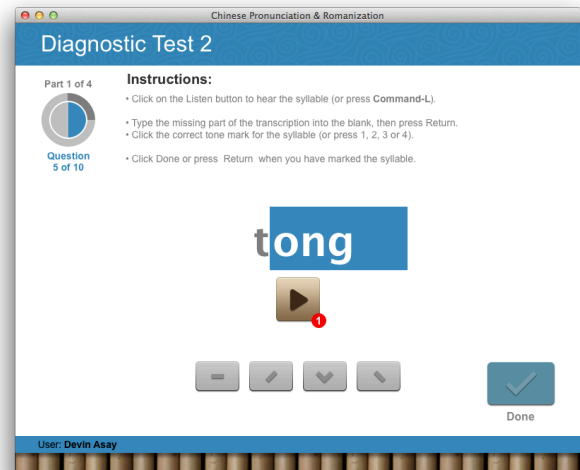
Chinese Pronunciation & Romanization

Diagnostic Test 2

Part 1 of 4

Question 5 of 10

Instructions:

• Click on the Listen button to hear the syllable (or press Command-L).

• Type the missing part of the transcription into the blank, then press Return.
• Click the correct tone mark for the syllable (or press 1, 2, 3 or 4).

• Click Done or press Return when you have marked the syllable.

tong

1

Done

User: Devin Asay